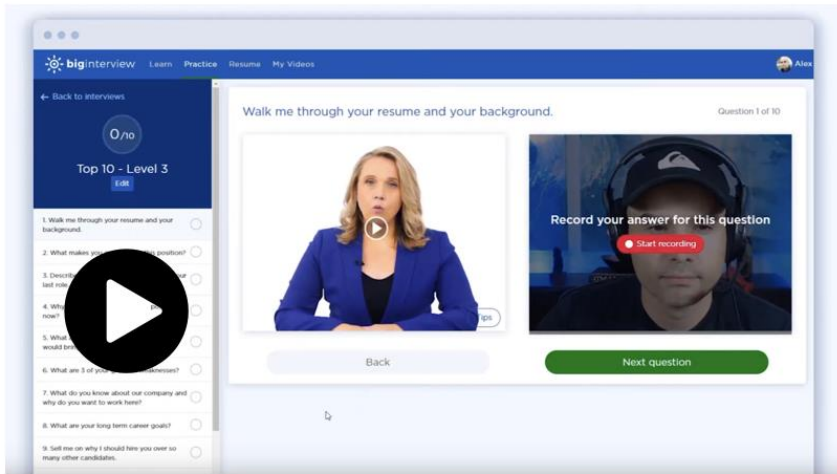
biginterview Learn Practice Resume My Videos

Alex

← Back to interviews

0/10

Top 10 - Level 3

Edit

1. Walk me through your resume and your background.

2. What makes you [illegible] position?

3. Describe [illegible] last role.

4. Why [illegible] now?

5. What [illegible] would bri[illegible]

6. What are 3 of you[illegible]aknesses?

7. What do you know about our company and why do you want to work here?

8. What are your long term career goals?

9. Sell me on why I should hire you over so many other candidates.

Walk me through your resume and your background.

Question 1 of 10

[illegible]ips

Record your answer for this question

Start recording

Back

Next question